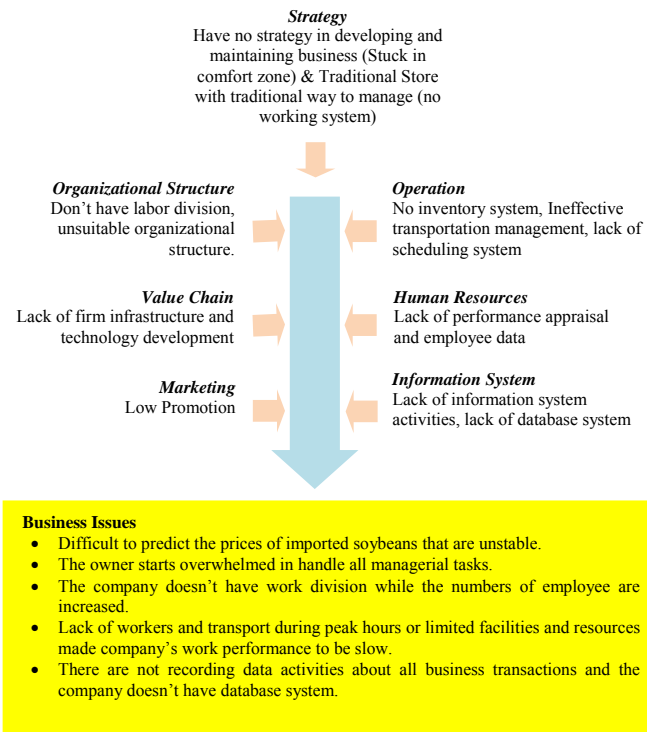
**Strategy**
Have no strategy in developing and maintaining business (Stuck in comfort zone) & Traditional Store with traditional way to manage (no working system)

**Organizational Structure**
Don't have labor division, unsuitable organizational structure.

**Operation**
No inventory system, Ineffective transportation management, lack of scheduling system

**Value Chain**
Lack of firm infrastructure and technology development

**Human Resources**
Lack of performance appraisal and employee data

**Marketing**
Low Promotion

**Information System**
Lack of information system activities, lack of database system

**Business Issues**
- Difficult to predict the prices of imported soybeans that are unstable.
- The owner starts overwhelmed in handle all managerial tasks.
- The company doesn't have work division while the numbers of employee are increased.
- Lack of workers and transport during peak hours or limited facilities and resources made company's work performance to be slow.
- There are not recording data activities about all business transactions and the company doesn't have database system.